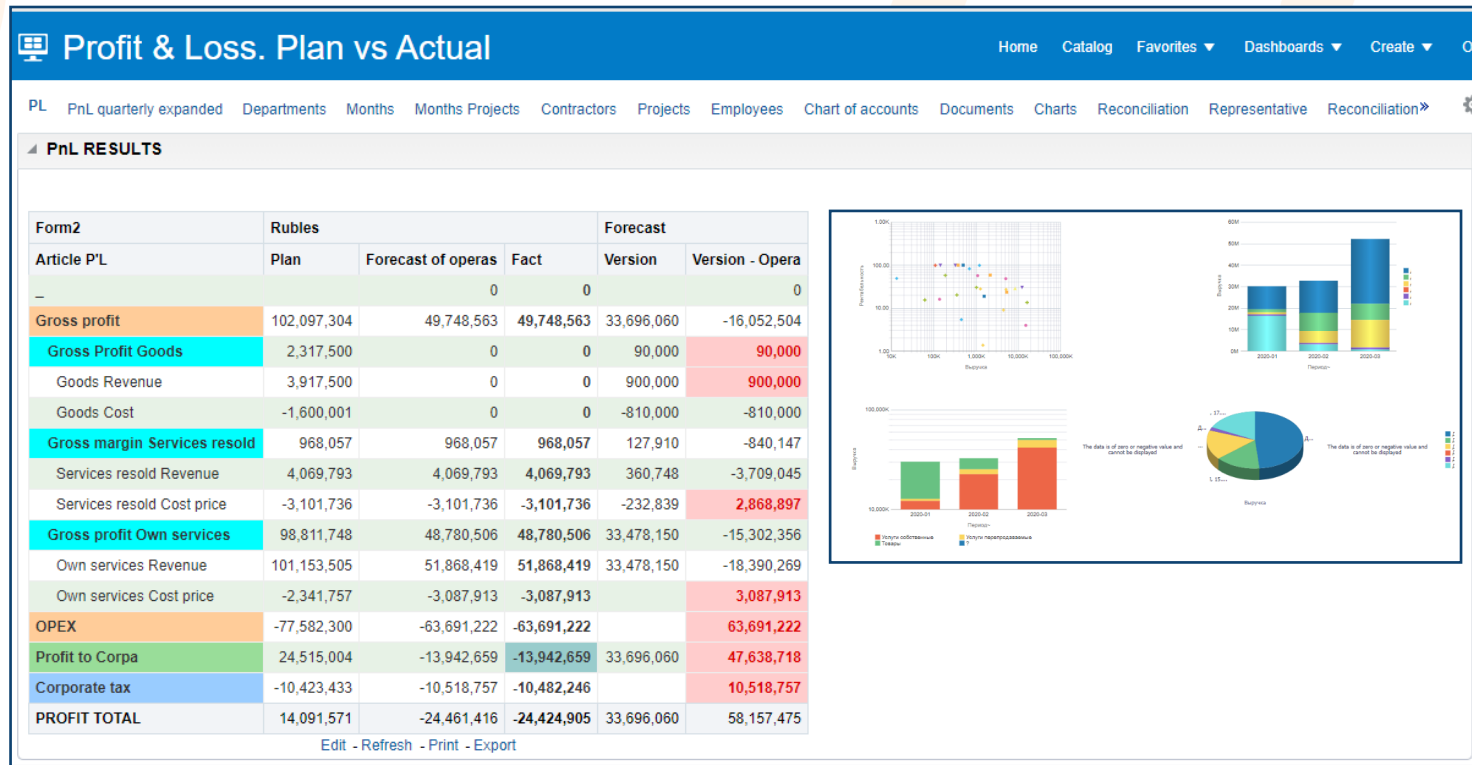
Profit & Loss. Plan vs Actual

Home Catalog Favorites ▼ Dashboards ▼ Create ▼ O

PL PnL quarterly expanded Departments Months Months Projects Contractors Projects Employees Chart of accounts Documents Charts Reconciliation Representative Reconciliation»

PnL RESULTS

| Form2 | Rubles | | | Forecast | |
|---|---|---|---|---|---|
| Article P'L | Plan | Forecast of operas | Fact | Version | Version - Opera |
| _ | | 0 | 0 | | 0 |
| Gross profit | 102,097,304 | 49,748,563 | 49,748,563 | 33,696,060 | -16,052,504 |
| Gross Profit Goods | 2,317,500 | 0 | 0 | 90,000 | 90,000 |
| Goods Revenue | 3,917,500 | 0 | 0 | 900,000 | 900,000 |
| Goods Cost | -1,600,001 | 0 | 0 | -810,000 | -810,000 |
| Gross margin Services resold | 968,057 | 968,057 | 968,057 | 127,910 | -840,147 |
| Services resold Revenue | 4,069,793 | 4,069,793 | 4,069,793 | 360,748 | -3,709,045 |
| Services resold Cost price | -3,101,736 | -3,101,736 | -3,101,736 | -232,839 | 2,868,897 |
| Gross profit Own services | 98,811,748 | 48,780,506 | 48,780,506 | 33,478,150 | -15,302,356 |
| Own services Revenue | 101,153,505 | 51,868,419 | 51,868,419 | 33,478,150 | -18,390,269 |
| Own services Cost price | -2,341,757 | -3,087,913 | -3,087,913 | | 3,087,913 |
| OPEX | -77,582,300 | -63,691,222 | -63,691,222 | | 63,691,222 |
| Profit to Corpa | 24,515,004 | -13,942,659 | -13,942,659 | 33,696,060 | 47,638,718 |
| Corporate tax | -10,423,433 | -10,518,757 | -10,482,246 | | 10,518,757 |
| PROFIT TOTAL | 14,091,571 | -24,461,416 | -24,424,905 | 33,696,060 | 58,157,475 |

Edit - Refresh - Print - Export

1,00K
100,00
10,00
1,00
10K 100K 1,000K 10,000K 100,000K
Выручка
Рентабельность

60M
50M
40M
30M
20M
10M
0M
2020-01 2020-02 2020-03
Период
Выручка

100,000K
10,000K
2020-01 2020-02 2020-03
Период
Выручка
Услуги собственные Услуги перепродаваемые
Товары ?

The data is of zero or negative value and cannot be displayed
The data is of zero or negative value and cannot be displayed
Выручка